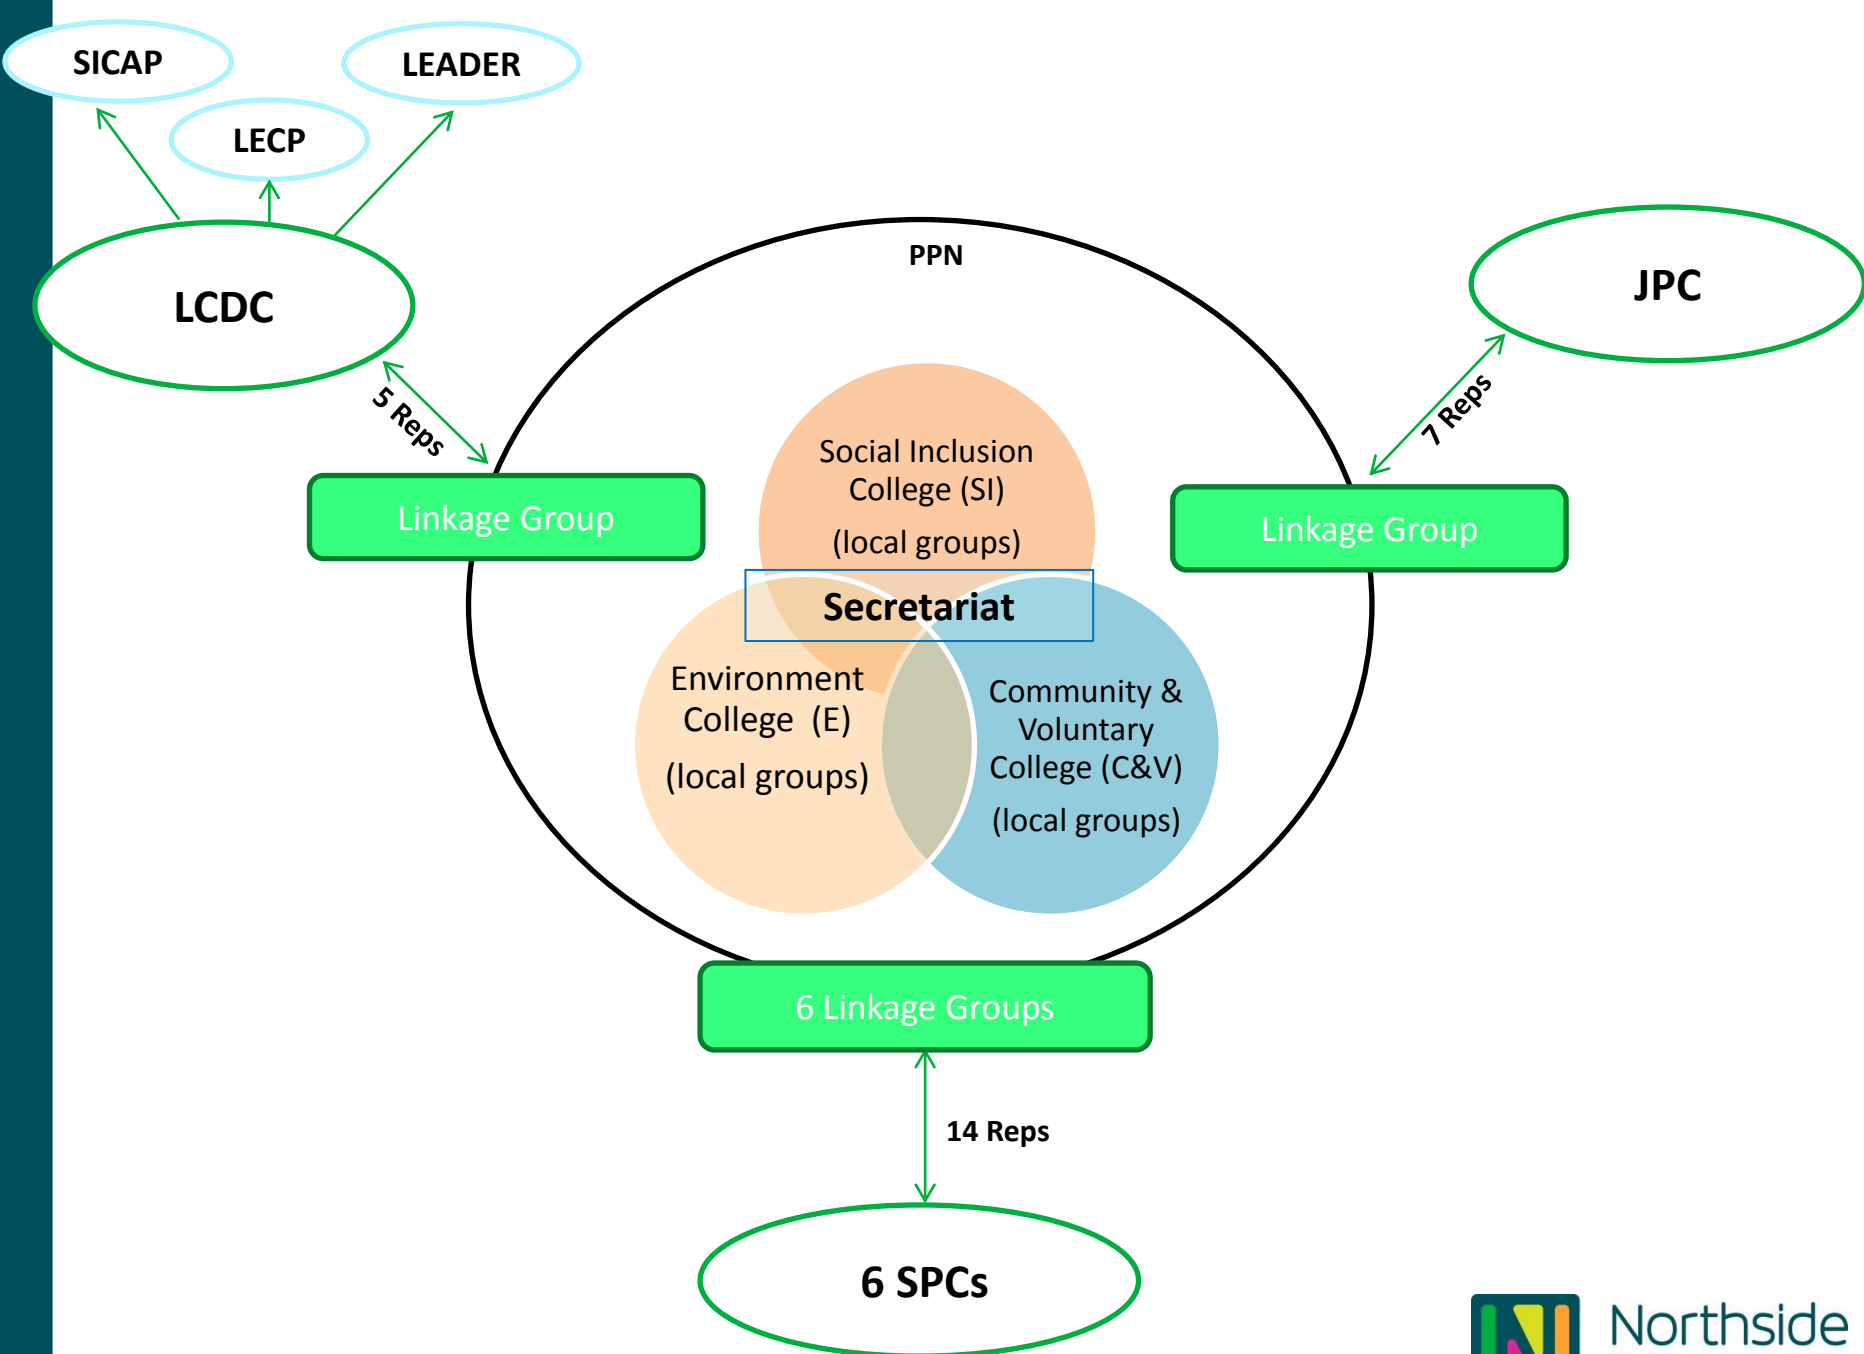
SICAP

LEADER

LECP

LCDC

PPN

JPC

5 Reps

7 Reps

Linkage Group

Social Inclusion College (SI)

(local groups)

Linkage Group

Secretariat

Environment College (E)

(local groups)

Community & Voluntary College (C&V)

(local groups)

6 Linkage Groups

14 Reps

6 SPCs

Northside